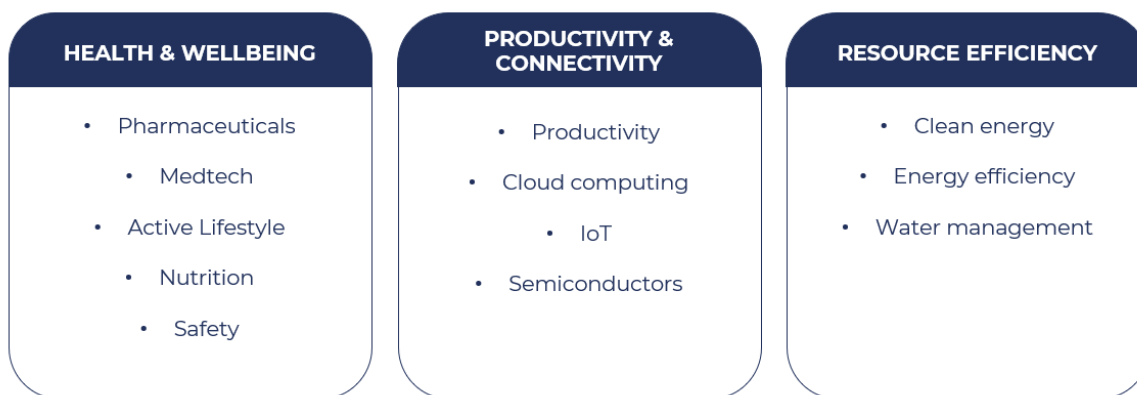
HEALTH & WELLBEING

- Pharmaceuticals
- Medtech
- Active Lifestyle
- Nutrition
- Safety

PRODUCTIVITY & CONNECTIVITY

- Productivity
- Cloud computing
- IoT
- Semiconductors

RESOURCE EFFICIENCY

- Clean energy
- Energy efficiency
- Water management